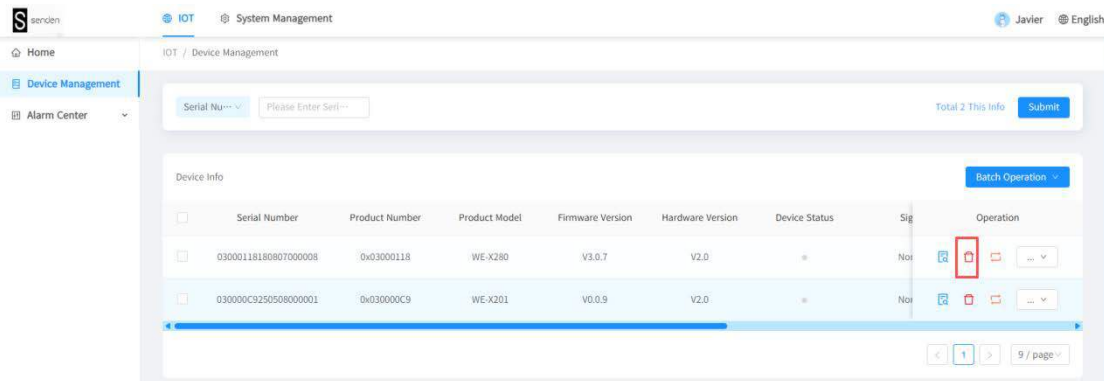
S senden

IOT System Management

Javier English

Home

Device Management

Alarm Center

IOT / Device Management

Serial Nu··· Please Enter Seri···

Total 2 This Info Submit

Device Info

Batch Operation

| | Serial Number | Product Number | Product Model | Firmware Version | Hardware Version | Device Status | Sig | Operation |
|---|---|---|---|---|---|---|---|---|
| | 030001181808070000008 | 0x03000118 | WE-X280 | V3.0.7 | V2.0 | | Nor | ... |
| | 030000C9250508000001 | 0x030000C9 | WE-X201 | V0.0.9 | V2.0 | | Nor | ... |

1

9 / page